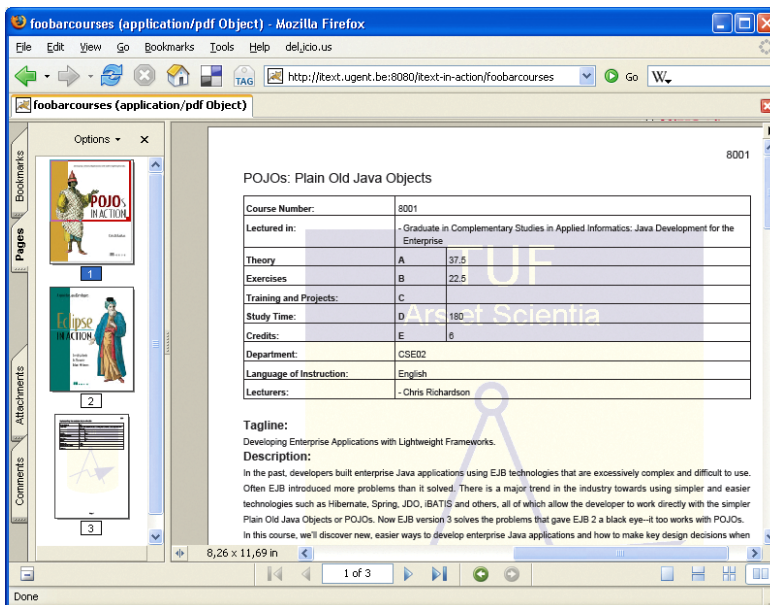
foobarcourses (application/pdf Object) - Mozilla Firefox

File Edit View Go Bookmarks Tools Help del.icio.us

TAG http://itext.ugent.be:8080/itext-in-action/foobarcourses Go W

foobarcourses (application/pdf Object)

Options ×

Bookmarks

Pages

Attachments

Comments

POJOs IN ACTION

1

Eclipse IN ACTION

2

3

8001

POJOs: Plain Old Java Objects

| Course Number: | 8001 | |
|---|---|---|
| Lectured in: | - Graduate in Complementary Studies in Applied Informatics: Java Development for the Enterprise | |
| Theory | A | 37.5 |
| Exercises | B | 22.5 |
| Training and Projects: | C | |
| Study Time: | D | 180 |
| Credits: | E | 6 |
| Department: | CSE02 | |
| Language of Instruction: | English | |
| Lecturers: | - Chris Richardson | |

TUF

Ars et Scientia

Tagline:

Developing Enterprise Applications with Lightweight Frameworks.

Description:

In the past, developers built enterprise Java applications using EJB technologies that are excessively complex and difficult to use. Often EJB introduced more problems than it solved. There is a major trend in the industry towards using simpler and easier technologies such as Hibernate, Spring, JDO, iBATIS and others, all of which allow the developer to work directly with the simpler Plain Old Java Objects or POJOs. Now EJB version 3 solves the problems that gave EJB 2 a black eye--it too works with POJOs. In this course, we'll discover new, easier ways to develop enterprise Java applications and how to make key design decisions when

8,26 x 11,69 in

1 of 3

Done